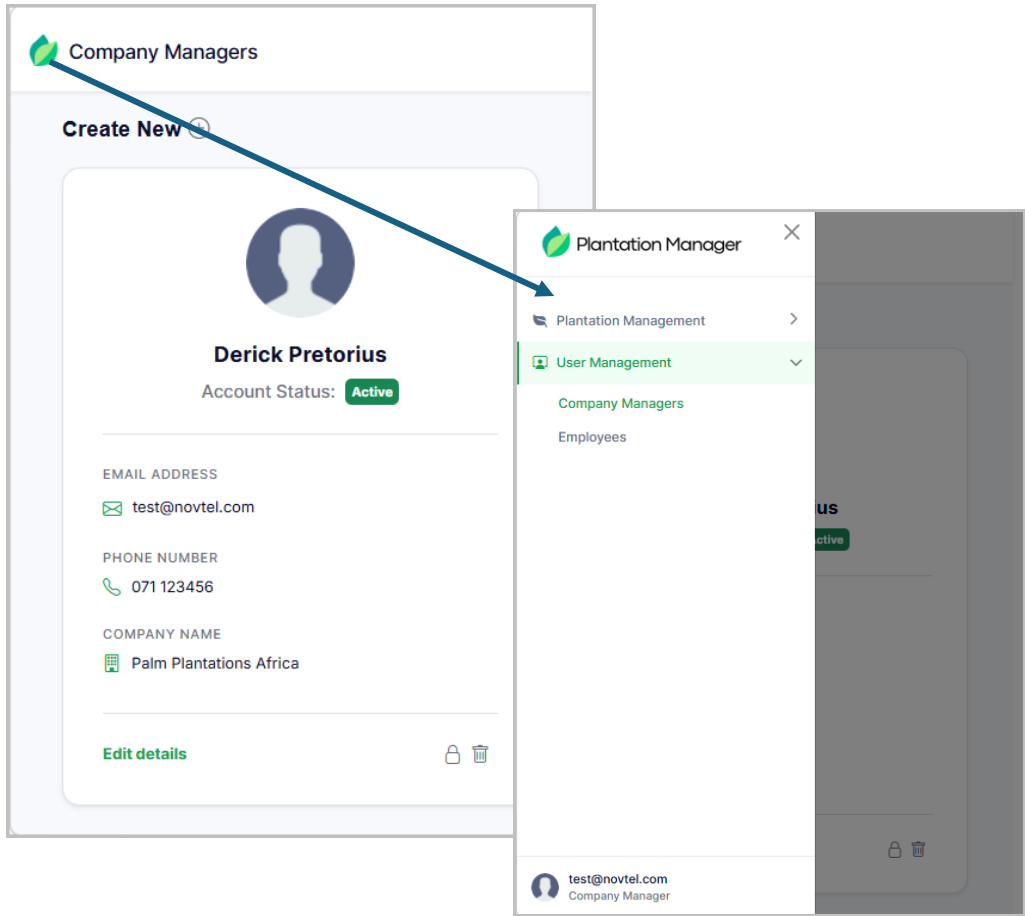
Company Managers

Create New

Derick Pretorius

Account Status: Active

EMAIL ADDRESS

test@novtel.com

PHONE NUMBER

071 123456

COMPANY NAME

Palm Plantations Africa

Edit details

Plantation Manager

Plantation Management

User Management

Company Managers

Employees

test@novtel.com
Company Manager

us

ctive